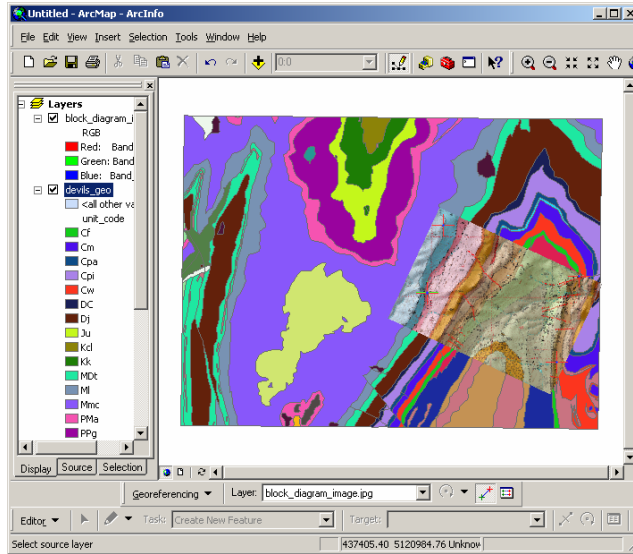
Untitled - ArcMap - ArcInfo

File Edit View Insert Selection Tools Window Help

0:0

Layers
block_diagram_i
RGB
Red: Band
Green: Band
Blue: Band_
devils_geo
<all other va
unit_code
Cf
Cm
Cpa
Cpi
Cw
DC
Dj
Ju
Kcl
Kk
MDt
Ml
Mmc
PMa
PPg

Display Source Selection

Georeferencing ▼ Layer: block_diagram_image.jpg

Editor ▼ Task: Create New Feature Target:

Select source layer 437405.40 5120984.76 Unknow